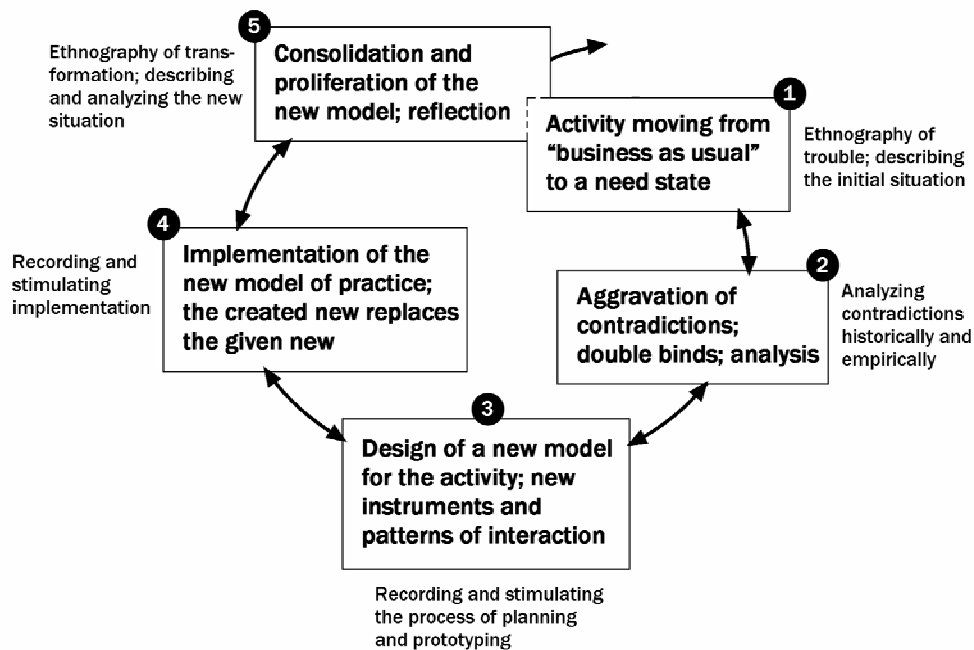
5

Ethnography of transformation; describing and analyzing the new situation

Consolidation and proliferation of the new model; reflection

1

Activity moving from "business as usual" to a need state

Ethnography of trouble; describing the initial situation

4

Recording and stimulating implementation

Implementation of the new model of practice; the created new replaces the given new

2

Aggravation of contradictions; double binds; analysis

Analyzing contradictions historically and empirically

3

Design of a new model for the activity; new instruments and patterns of interaction

Recording and stimulating the process of planning and prototyping